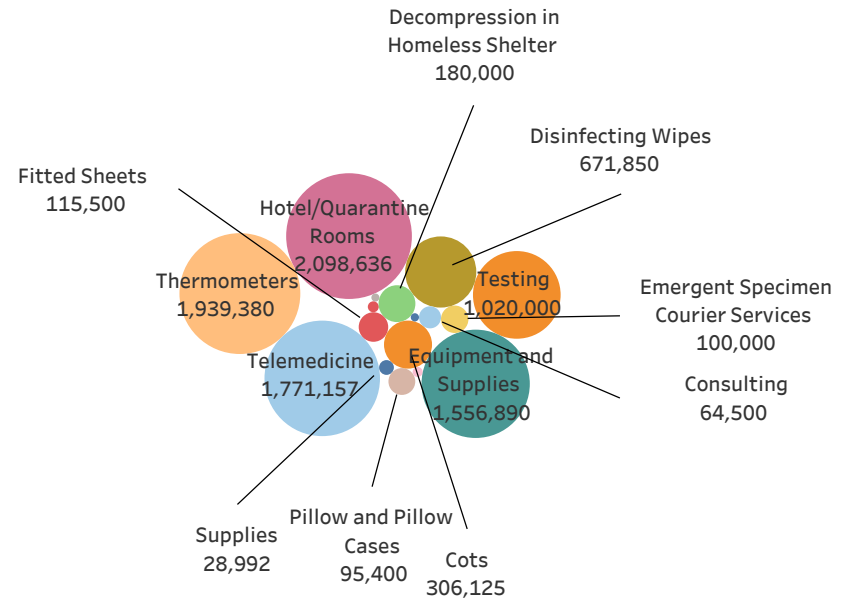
Decompression in Homeless Shelter
180,000

Disinfecting Wipes
671,850

Fitted Sheets
115,500

Hotel/Quarantine Rooms
2,098,636

Thermometers
1,939,380

Testing
1,020,000

Emergent Specimen Courier Services
100,000

Telemedicine
1,771,157

Equipment and Supplies
1,556,890

Consulting
64,500

Supplies
28,992

Pillow and Pillow Cases
95,400

Cots
306,125